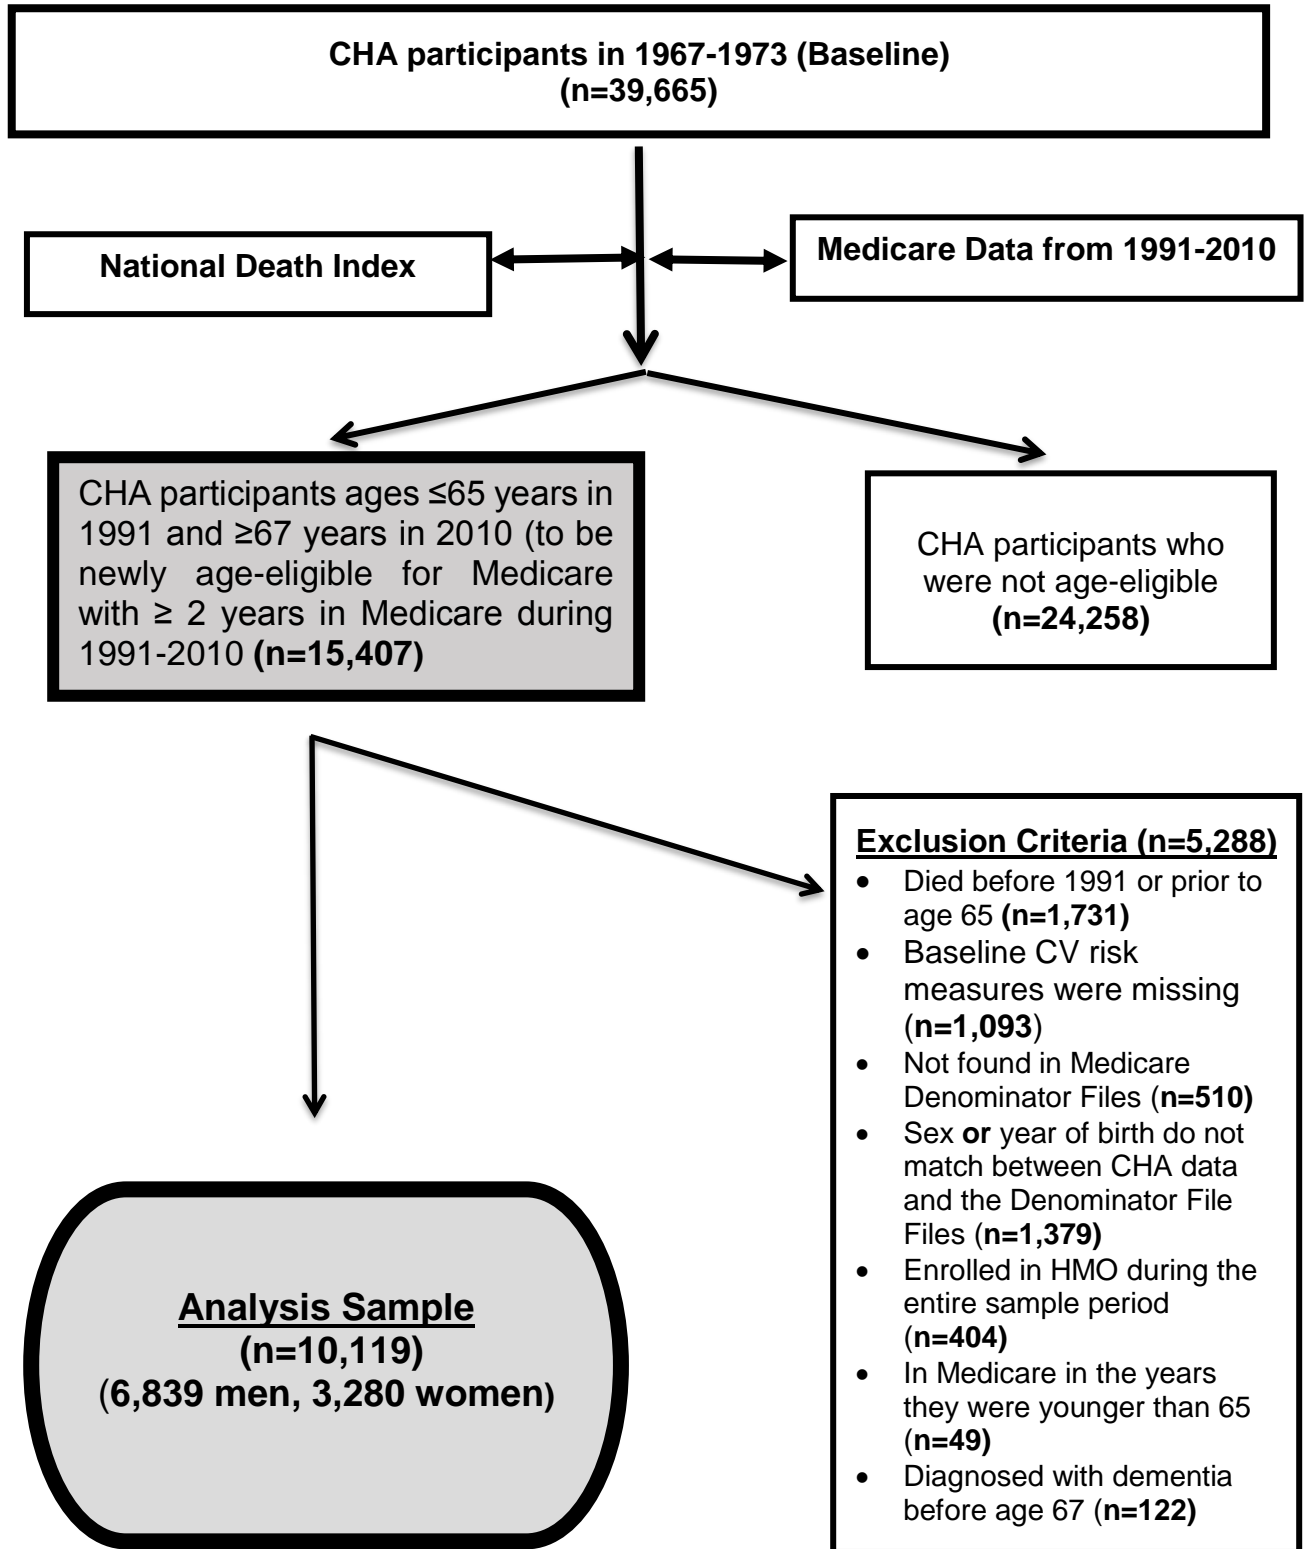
CHA participants in 1967-1973 (Baseline)
(n=39,665)

National Death Index

Medicare Data from 1991-2010

CHA participants ages ≤65 years in 1991 and ≥67 years in 2010 (to be newly age-eligible for Medicare with ≥ 2 years in Medicare during 1991-2010 (n=15,407)

CHA participants who were not age-eligible
(n=24,258)

Exclusion Criteria (n=5,288)
- Died before 1991 or prior to age 65 (n=1,731)
- Baseline CV risk measures were missing (n=1,093)
- Not found in Medicare Denominator Files (n=510)
- Sex or year of birth do not match between CHA data and the Denominator File Files (n=1,379)
- Enrolled in HMO during the entire sample period (n=404)
- In Medicare in the years they were younger than 65 (n=49)
- Diagnosed with dementia before age 67 (n=122)

Analysis Sample
(n=10,119)
(6,839 men, 3,280 women)